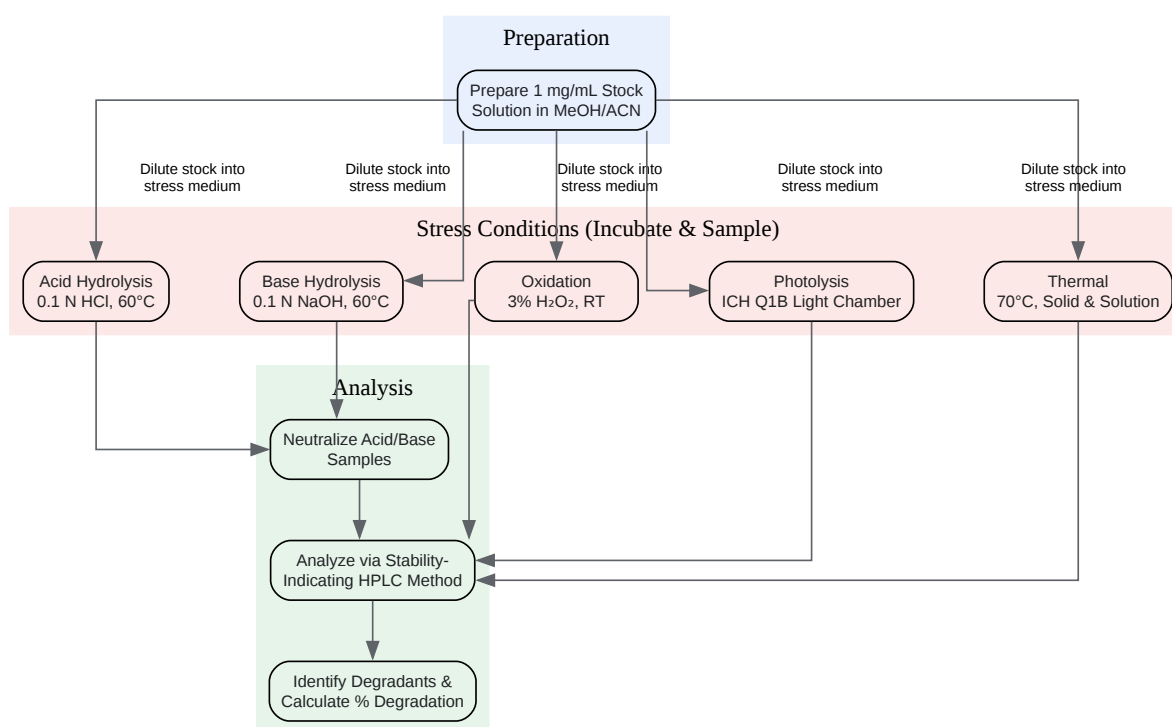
Preparation

Prepare 1 mg/mL Stock Solution in MeOH/ACN

Dilute stock into stress medium

Dilute stock into stress medium

Dilute stock into stress medium

Dilute stock into stress medium

Dilute stock into stress medium

Stress Conditions (Incubate & Sample)

Acid Hydrolysis
0.1 N HCl, 60°C

Base Hydrolysis
0.1 N NaOH, 60°C

Oxidation
3% $H_2O_2$, RT

Photolysis
ICH Q1B Light Chamber

Thermal
70°C, Solid & Solution

Analysis

Neutralize Acid/Base Samples

Analyze via Stability-Indicating HPLC Method

Identify Degradants & Calculate % Degradation